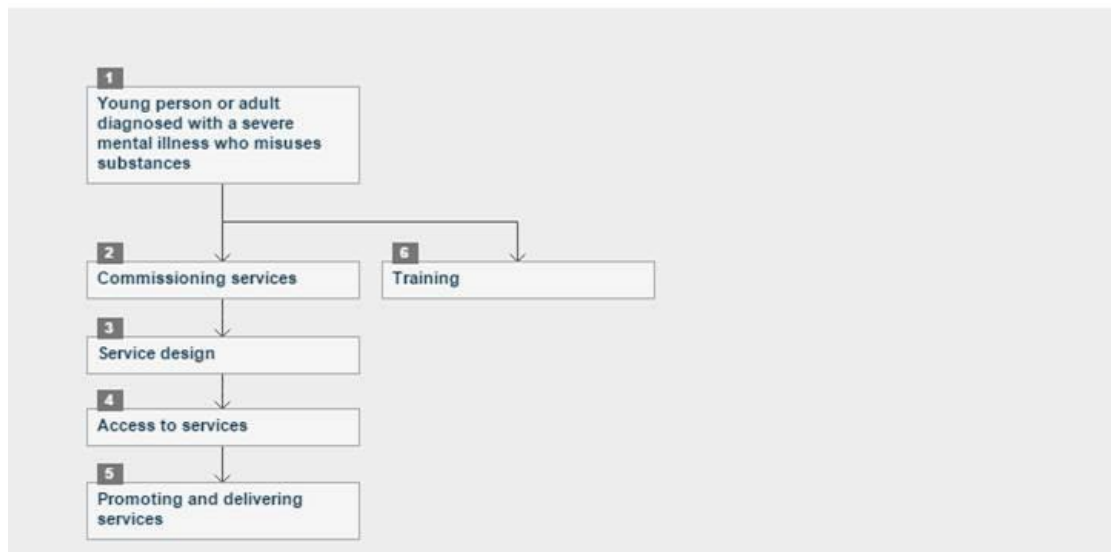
1
Young person or adult diagnosed with a severe mental illness who misuses substances

2
Commissioning services

6
Training

3
Service design

4
Access to services

5
Promoting and delivering services